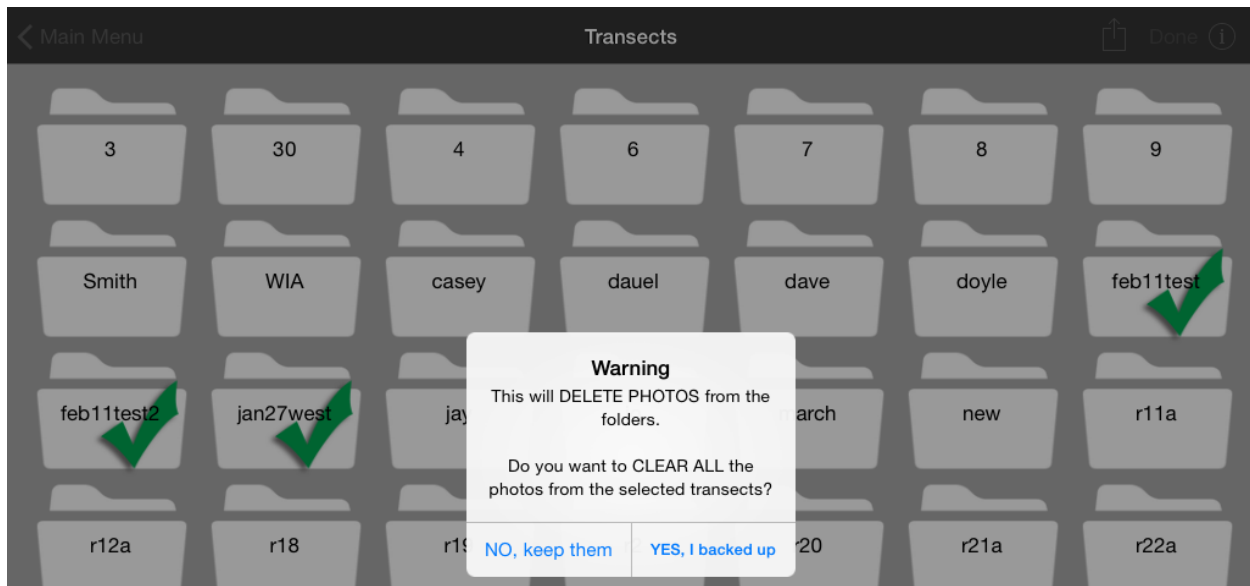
Main Menu

Transects

Done

3

30

4

6

7

8

9

Smith

WIA

casey

dauel

dave

doyle

feb11test

feb11test2

jan27west

jay

arch

new

r11a

r12a

r18

r19

r20

r21a

r22a

Warning

This will DELETE PHOTOS from the folders.

Do you want to CLEAR ALL the photos from the selected transects?

NO, keep them

YES, I backed up